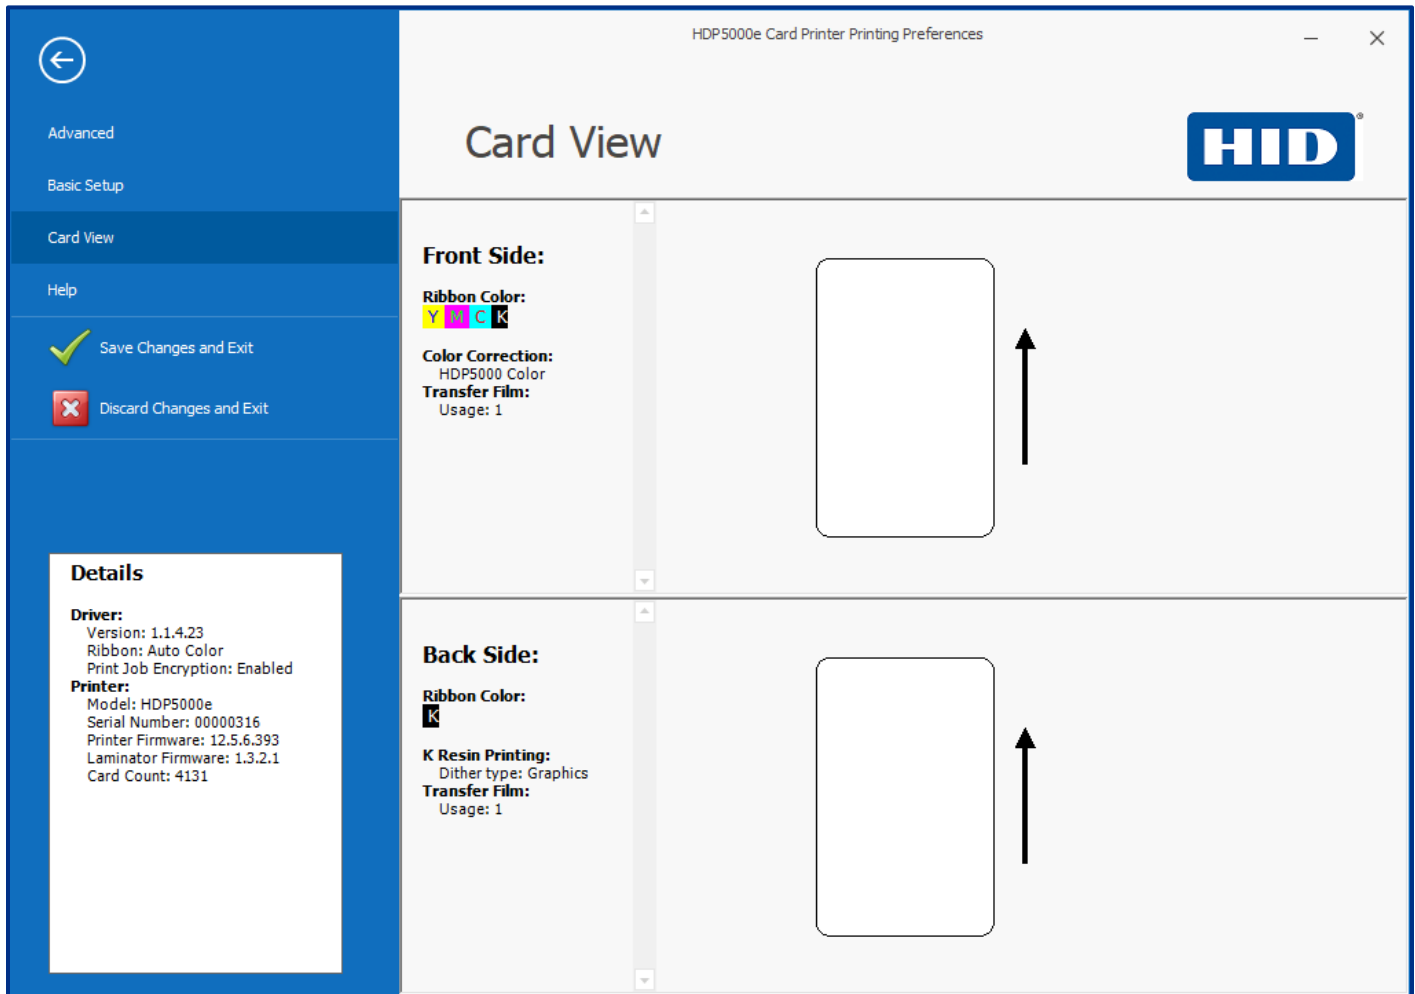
HDP5000e Card Printer Printing Preferences

Advanced

Basic Setup

Card View

Help

Save Changes and Exit

Discard Changes and Exit

Card View

HID®

Front Side:

Ribbon Color:
Y M C K

Color Correction:
HDP5000 Color
Transfer Film:
Usage: 1

Back Side:

Ribbon Color:
K

K Resin Printing:
Dither type: Graphics
Transfer Film:
Usage: 1

Details

Driver:
Version: 1.1.4.23
Ribbon: Auto Color
Print Job Encryption: Enabled
Printer:
Model: HDP5000e
Serial Number: 00000316
Printer Firmware: 12.5.6.393
Laminator Firmware: 1.3.2.1
Card Count: 4131